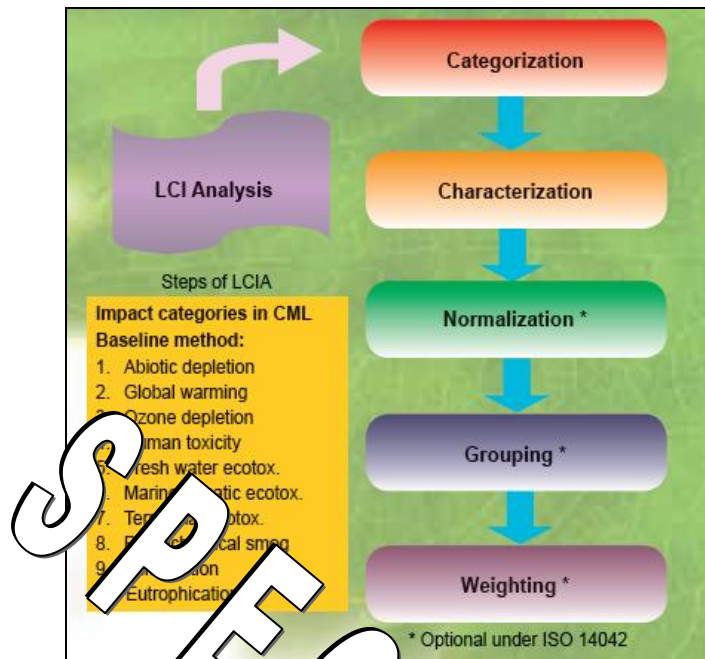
LCI Analysis

Categorization

Characterization

Normalization *

Grouping *

Weighting *

Steps of LCIA

Impact categories in CML Baseline method:
1. Abiotic depletion
2. Global warming
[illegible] Ozone depletion
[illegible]man toxicity
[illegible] resh water ecotox.
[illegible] Marin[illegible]atic ecotox.
7. Ter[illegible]otox.
8. P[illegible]cal smog
9. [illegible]ation
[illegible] Eutrophicat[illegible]

* Optional under ISO 14042

SPE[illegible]